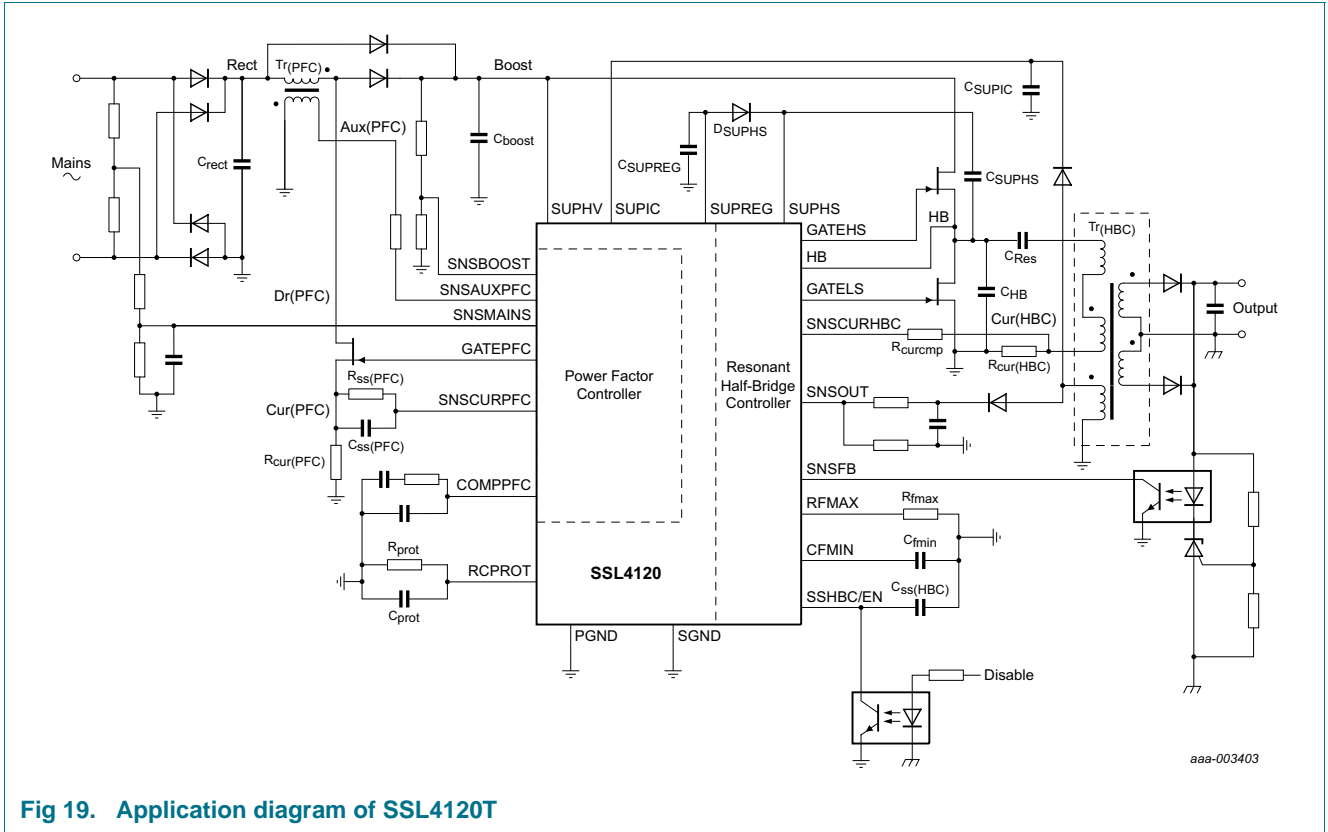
Rect
Tr(PFC)
Boost
$C_{SUPIC}$
Mains
$C_{rect}$
Aux(PFC)
$C_{boost}$
$D_{SUPHS}$
$C_{SUPREG}$
$C_{SUPHS}$
SUPHV
SUPIC
SUPREG
SUPHS
HB
GATEHS
Tr(HBC)
$C_{Res}$
HB
SNSBOOST
GATELS
$C_{HB}$
Output
Dr(PFC)
SNSAUXPFC
SNSMAINS
SNSCURHBC
Cur(HBC)
$R_{curcmp}$
GATEPFC
$R_{cur(HBC)}$
$R_{ss(PFC)}$
Power Factor Controller
Resonant Half-Bridge Controller
Cur(PFC)
SNSCURPFC
SNSOUT
$C_{ss(PFC)}$
$R_{cur(PFC)}$
SNSFB
COMPPFC
RFMAX
$R_{fmax}$
$R_{prot}$
CFMIN
$C_{fmin}$
RCPROT
SSL4120
SSHBC/EN
$C_{ss(HBC)}$
$C_{prot}$
PGND
SGND
Disable
aaa-003403
Fig 19. Application diagram of SSL4120T